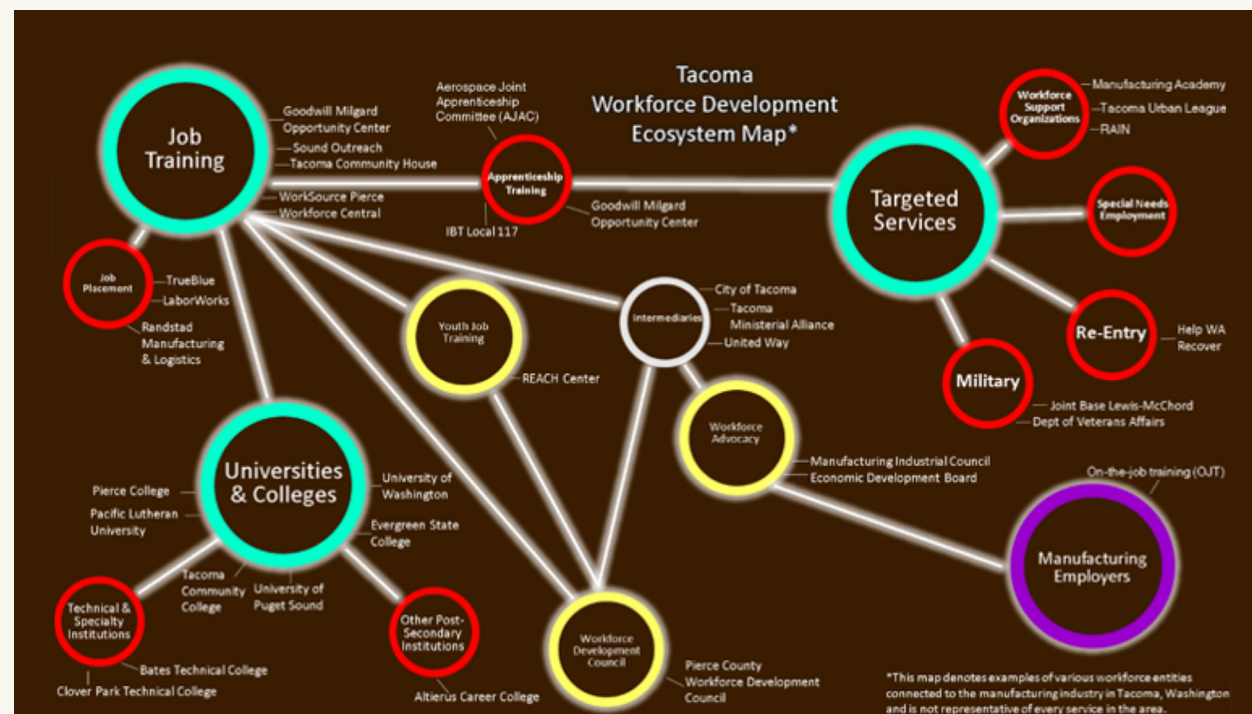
Tacoma
Workforce Development
Ecosystem Map*

Job Training

Goodwill Milgard Opportunity Center
Sound Outreach
Tacoma Community House
WorkSource Pierce
Workforce Central

Aerospace Joint Apprenticeship Committee (AJAC)

Apprenticeship Training

IBT Local 117
Goodwill Milgard Opportunity Center

Workforce Support Organizations

Manufacturing Academy
Tacoma Urban League
RAIN

Targeted Services

Special Needs Employment

Re-Entry

Help WA Recover

Military

Joint Base Lewis-McChord
Dept of Veterans Affairs

Job Placement

TrueBlue
LaborWorks
Randstad Manufacturing & Logistics

Youth Job Training

REACH Center

Intermediaries

City of Tacoma
Tacoma Ministerial Alliance
United Way

Workforce Advocacy

Manufacturing Industrial Council
Economic Development Board

On-the-job training (OJT)

Manufacturing Employers

Universities & Colleges

Pierce College
Pacific Lutheran University
University of Washington
Evergreen State College
Tacoma Community College
University of Puget Sound

Technical & Specialty Institutions

Bates Technical College
Clover Park Technical College

Other Post-Secondary Institutions

Altierus Career College

Workforce Development Council

Pierce County Workforce Development Council

*This map denotes examples of various workforce entities connected to the manufacturing industry in Tacoma, Washington and is not representative of every service in the area.